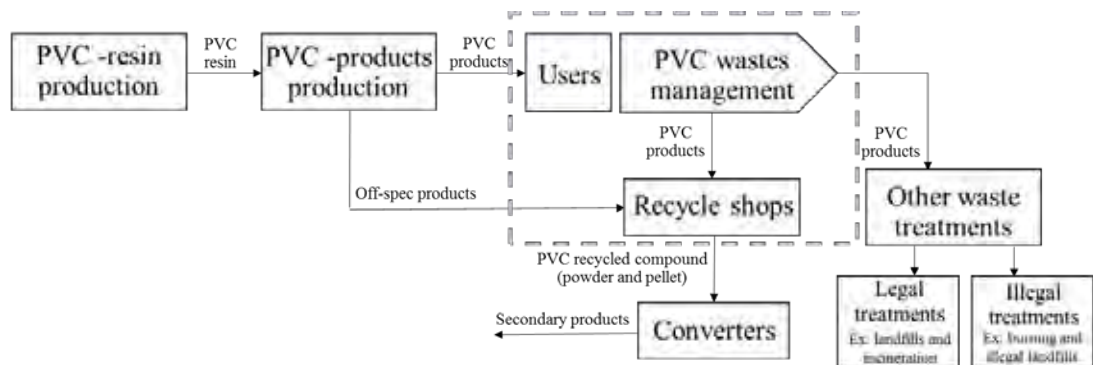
PVC -resin production

PVC resin

PVC -products production

PVC products

Users

PVC wastes management

PVC products

PVC products

Off-spec products

Recycle shops

Other waste treatments

PVC recycled compound (powder and pellet)

Secondary products

Converters

Legal treatments
Ex: landfills and incineration

Illegal treatments
Ex: burning and illegal landfills